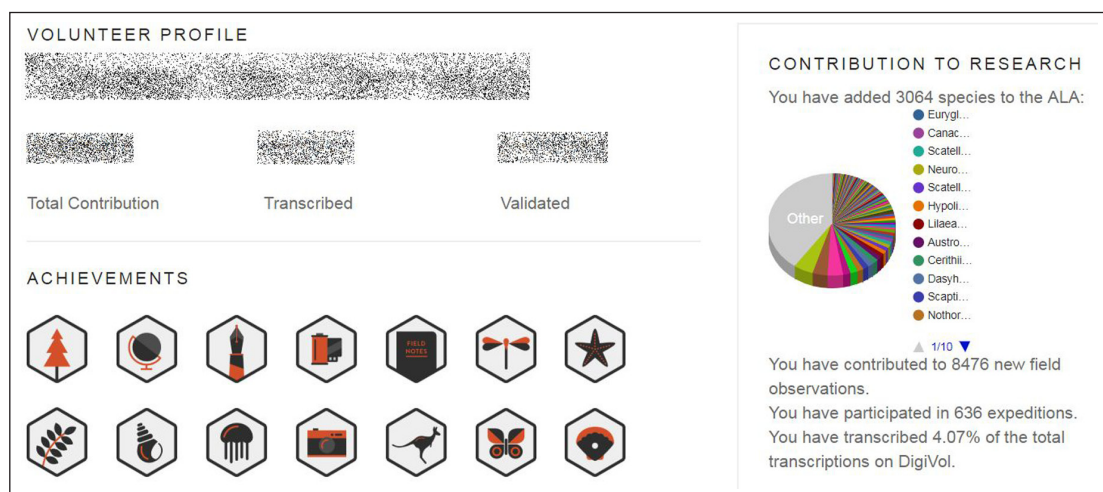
VOLUNTEER PROFILE

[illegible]

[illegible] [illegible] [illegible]

Total Contribution Transcribed Validated

ACHIEVEMENTS

FIELD NOTES

CONTRIBUTION TO RESEARCH

You have added 3064 species to the ALA:

Other

Eurygl...
Canac...
Scatell...
Neuro...
Scatell...
Hypoli...
Lilaea...
Austro...
Cerithii...
Dasyh...
Scapti...
Nothor...

1/10

You have contributed to 8476 new field observations.
You have participated in 636 expeditions.
You have transcribed 4.07% of the total transcriptions on DigiVol.